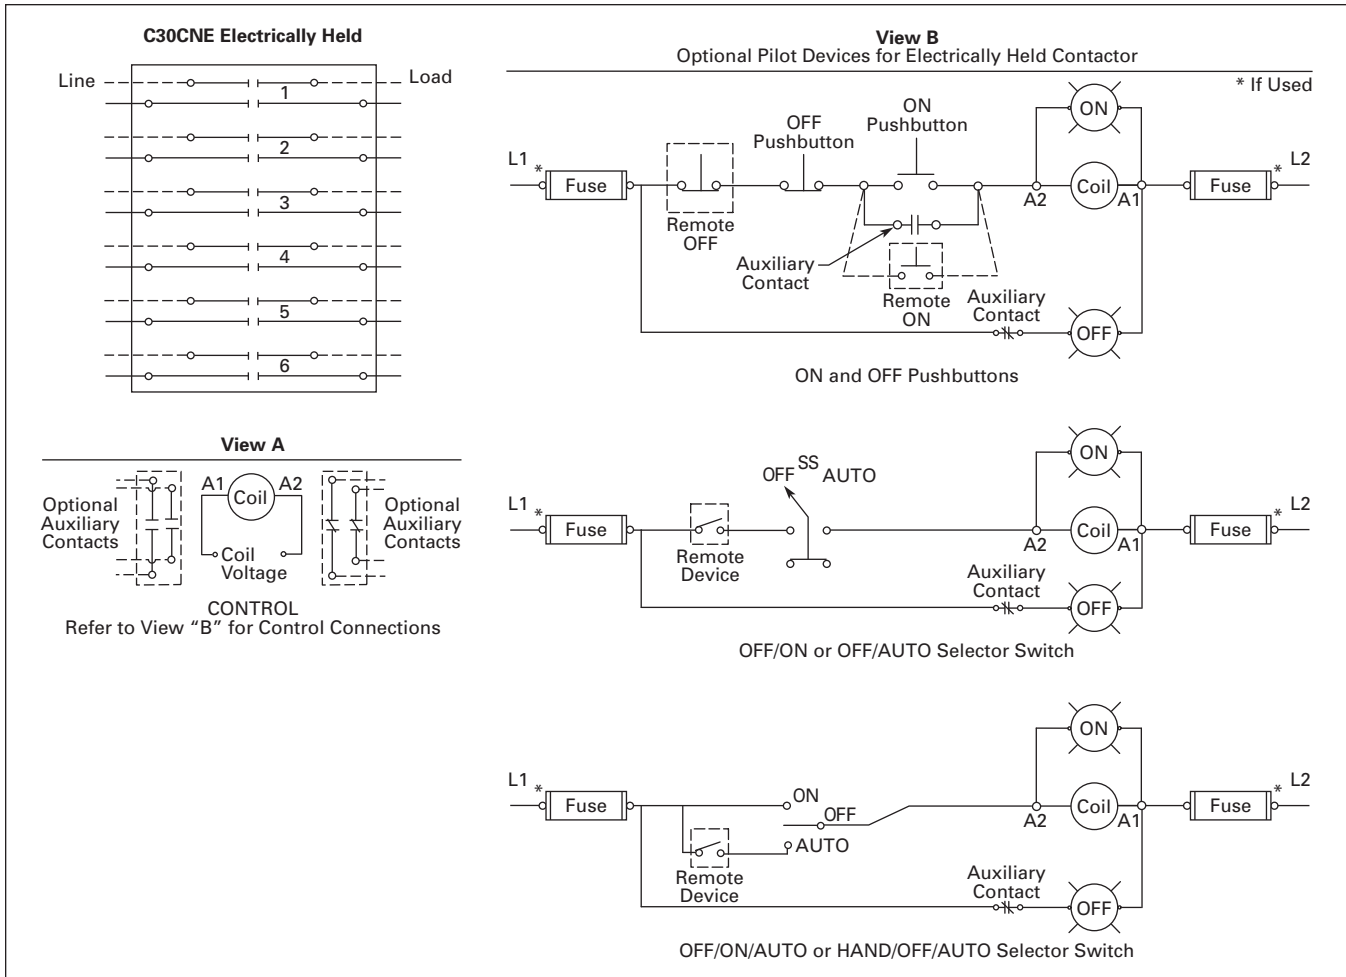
C30CNE Electrically Held

Line

Load

1

2

3

4

5

6

View A

Optional Auxiliary Contacts

A1

Coil

A2

Coil Voltage

Optional Auxiliary Contacts

CONTROL
Refer to View "B" for Control Connections

View B
Optional Pilot Devices for Electrically Held Contactor

* If Used

L1

*

Fuse

OFF Pushbutton

ON Pushbutton

ON

Remote OFF

Auxiliary Contact

Remote ON

A2

Coil

A1

Fuse

*

L2

Auxiliary Contact

OFF

ON and OFF Pushbuttons

L1

*

Fuse

OFF

SS

AUTO

ON

Remote Device

A2

Coil

A1

Fuse

*

L2

Auxiliary Contact

OFF

OFF/ON or OFF/AUTO Selector Switch

L1

*

Fuse

ON

OFF

AUTO

ON

Remote Device

A2

Coil

A1

Fuse

*

L2

Auxiliary Contact

OFF

OFF/ON/AUTO or HAND/OFF/AUTO Selector Switch